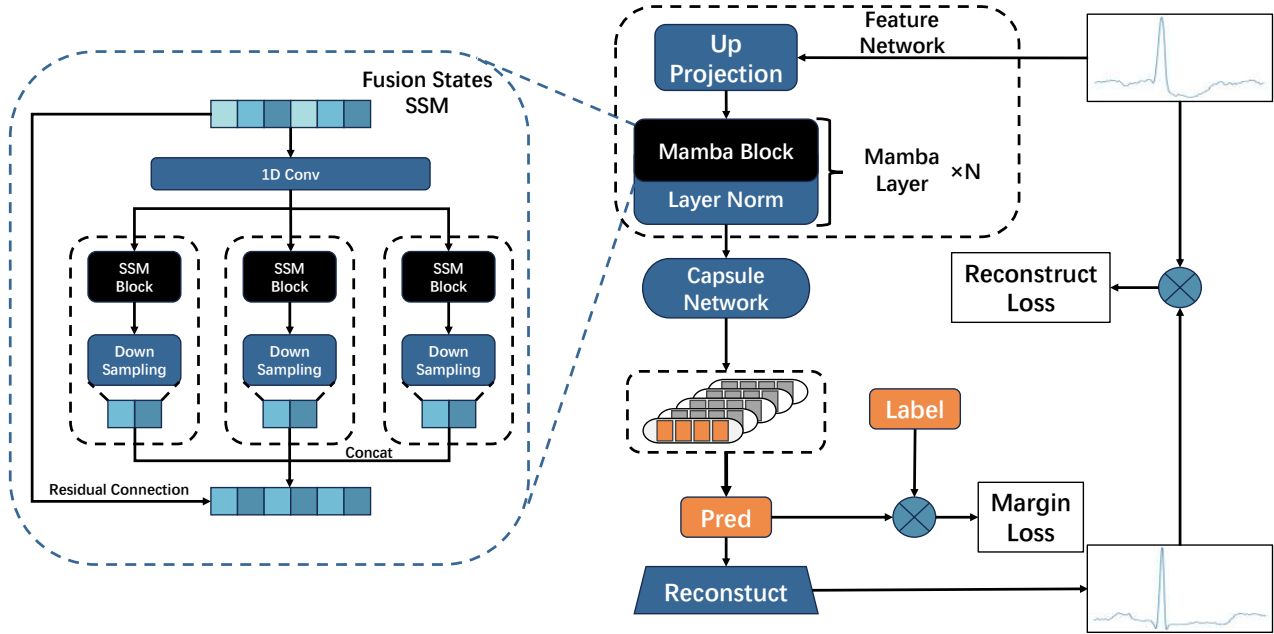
Fusion States SSM

1D Conv

SSM Block

Down Sampling

SSM Block

Down Sampling

SSM Block

Down Sampling

Concat

Residual Connection

Feature Network

Up Projection

Mamba Block

Layer Norm

Mamba Layer

×N

Capsule Network

Reconstruct Loss

Label

Pred

Margin Loss

Reconstuct